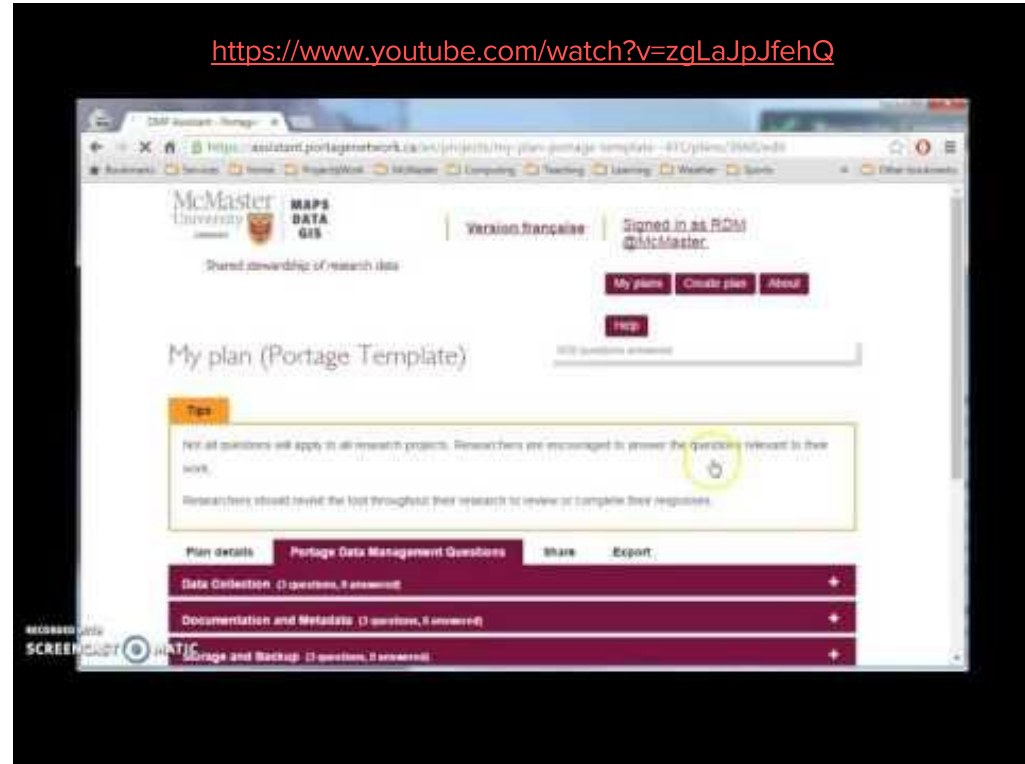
https://www.youtube.com/watch?v=zgLaJpJfehQ

DMP Assistant - Portage

https://assistant.portagenetwork.ca/en/projects/my-plan-portage-template-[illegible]/plans/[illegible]/edit

McMaster University

MAPS DATA GIS

Version française

Signed in as RDM @McMaster

Shared stewardship of research data

My plans

Create plan

About

Help

My plan (Portage Template)

0/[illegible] questions answered

Tips

Not all questions will apply to all research projects. Researchers are encouraged to answer the questions relevant to their work.

Researchers should revisit the tool throughout their research to review or complete their responses.

Plan details

Portage Data Management Questions

Share

Export

Data Collection (3 questions, 0 answered)

Documentation and Metadata (3 questions, 0 answered)

Storage and Backup (3 questions, 0 answered)

RECORDED WITH
SCREENCAST-O-MATIC